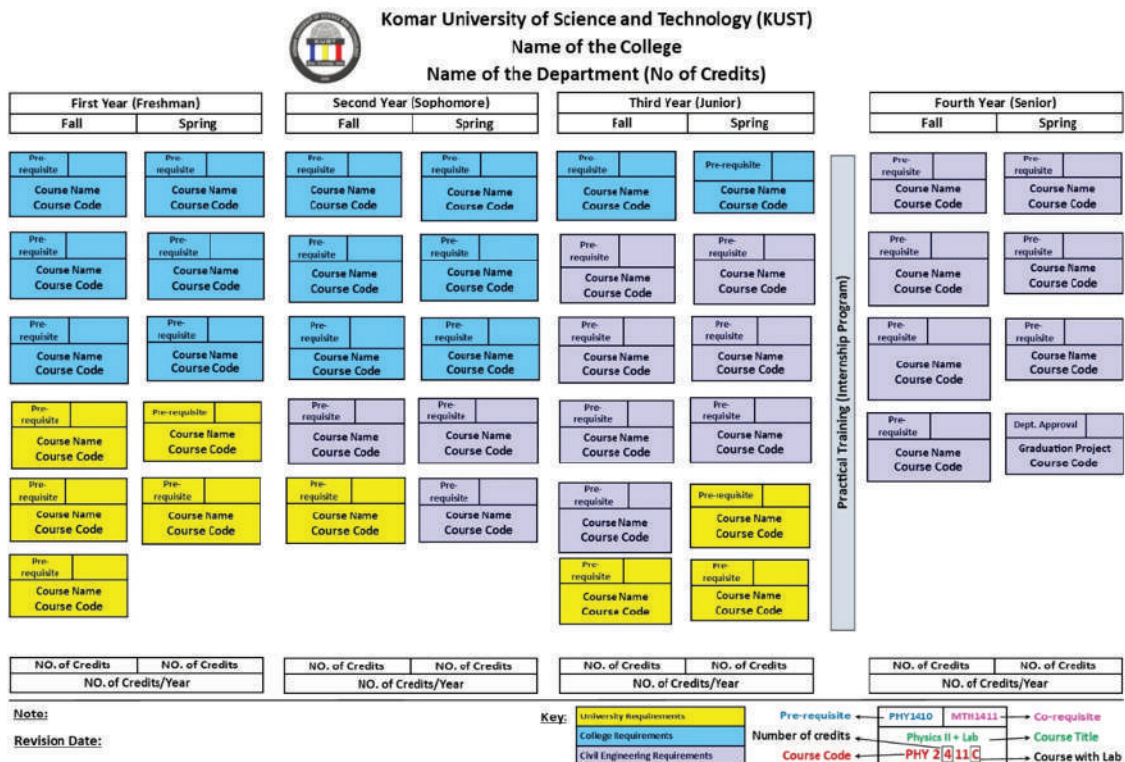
Komar University of Science and Technology (KUST)
Name of the College
Name of the Department (No of Credits)

| First Year (Freshman) | |
|---|---|
| Fall | Spring |

Pre-requisite
Course Name
Course Code

Pre-requisite
Course Name
Course Code

Pre-requisite
Course Name
Course Code

Pre-requisite
Course Name
Course Code

Pre-requisite
Course Name
Course Code

Pre-requisite
Course Name
Course Code

Pre-requisite
Course Name
Course Code

Pre-requisite
Course Name
Course Code

Pre-requisite
Course Name
Course Code

Pre-requisite
Course Name
Course Code

Pre-requisite
Course Name
Course Code

| NO. of Credits | NO. of Credits |
|---|---|
| NO. of Credits/Year | |

| Second Year (Sophomore) | |
|---|---|
| Fall | Spring |

Pre-requisite
Course Name
Course Code

Pre-requisite
Course Name
Course Code

Pre-requisite
Course Name
Course Code

Pre-requisite
Course Name
Course Code

Pre-requisite
Course Name
Course Code

Pre-requisite
Course Name
Course Code

Pre-requisite
Course Name
Course Code

Pre-requisite
Course Name
Course Code

Pre-requisite
Course Name
Course Code

Pre-requisite
Course Name
Course Code

| NO. of Credits | NO. of Credits |
|---|---|
| NO. of Credits/Year | |

| Third Year (Junior) | |
|---|---|
| Fall | Spring |

Pre-requisite
Course Name
Course Code

Pre-requisite
Course Name
Course Code

Pre-requisite
Course Name
Course Code

Pre-requisite
Course Name
Course Code

Pre-requisite
Course Name
Course Code

Pre-requisite
Course Name
Course Code

Pre-requisite
Course Name
Course Code

Pre-requisite
Course Name
Course Code

Pre-requisite
Course Name
Course Code

Pre-requisite
Course Name
Course Code

Pre-requisite
Course Name
Course Code

Pre-requisite
Course Name
Course Code

| NO. of Credits | NO. of Credits |
|---|---|
| NO. of Credits/Year | |

Practical Training (Internship Program)

| Fourth Year (Senior) | |
|---|---|
| Fall | Spring |

Pre-requisite
Course Name
Course Code

Pre-requisite
Course Name
Course Code

Pre-requisite
Course Name
Course Code

Pre-requisite
Course Name
Course Code

Pre-requisite
Course Name
Course Code

Pre-requisite
Course Name
Course Code

Pre-requisite
Course Name
Course Code

Dept. Approval
Graduation Project
Course Code

| NO. of Credits | NO. of Credits |
|---|---|
| NO. of Credits/Year | |

Note:

Revision Date:

Key: University Requirements
College Requirements
Civil Engineering Requirements

Pre-requisite PHY1410 MTH1411 Co-requisite
Number of credits Physics II + Lab Course Title
Course Code PHY 2 4 11 C Course with Lab